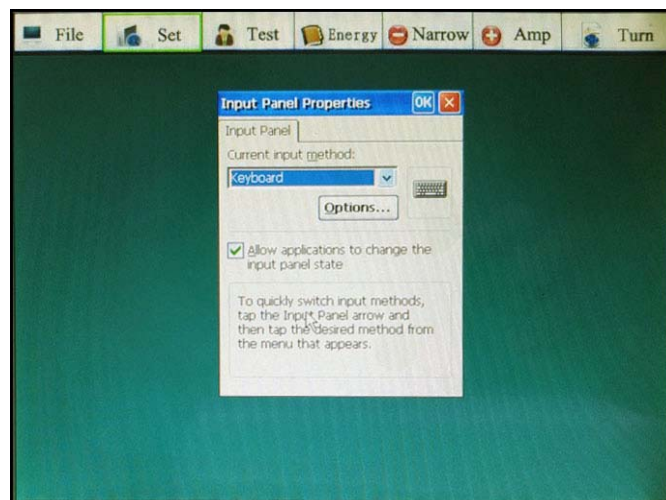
File Set Test Energy Narrow Amp Turn

Input Panel Properties OK ×

Input Panel

Current input method:

Keyboard

Options...

Allow applications to change the input panel state

To quickly switch input methods, tap the Input Panel arrow and then tap the desired method from the menu that appears.